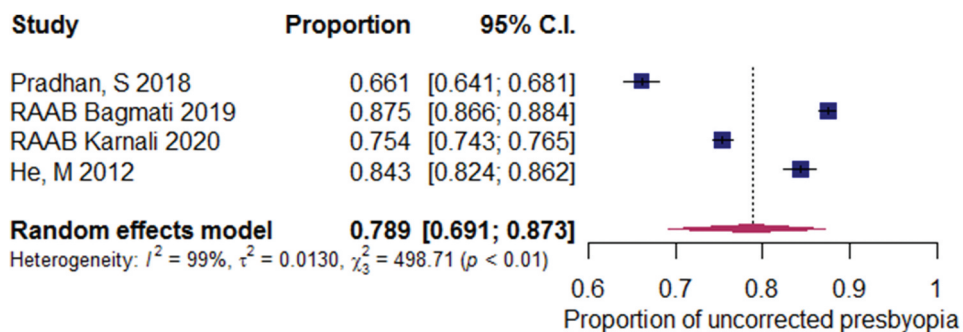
| Study | Proportion | 95% C.I. |
|---|---|---|
| Pradhan, S 2018 | 0.661 | [0.641; 0.681] |
| RAAB Bagmati 2019 | 0.875 | [0.866; 0.884] |
| RAAB Karnali 2020 | 0.754 | [0.743; 0.765] |
| He, M 2012 | 0.843 | [0.824; 0.862] |
| **Random effects model** | **0.789** | **[0.691; 0.873]** |

Heterogeneity: $I^2 = 99\%$, $\tau^2 = 0.0130$, $\chi_3^2 = 498.71$ ($p < 0.01$)

0.6 0.7 0.8 0.9 1
Proportion of uncorrected presbyopia